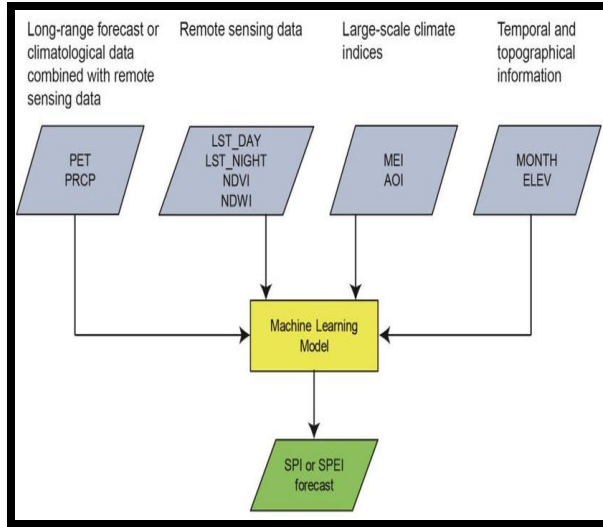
Long-range forecast or climatological data combined with remote sensing data

Remote sensing data

Large-scale climate indices

Temporal and topographical information

PET
PRCP

LST_DAY
LST_NIGHT
NDVI
NDWI

MEI
AOI

MONTH
ELEV

Machine Learning Model

SPI or SPEI forecast